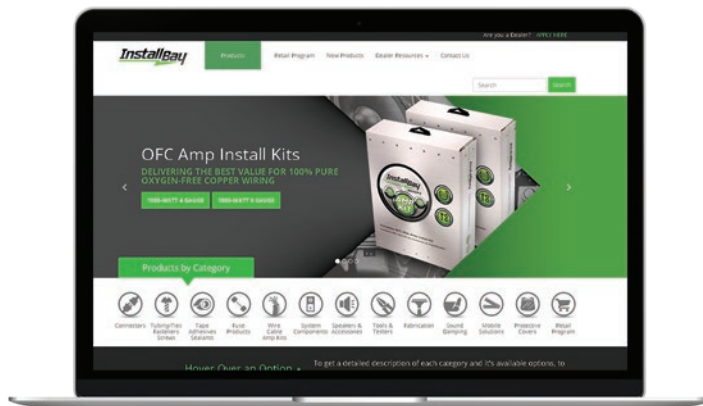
Are you a Dealer? APPLY HERE

InstallBay

Products

Retail Program

New Products

Dealer Resources

Contact Us

Search

Search

OFC Amp Install Kits

DELIVERING THE BEST VALUE FOR 100% PURE OXYGEN-FREE COPPER WIRING

1000-WATT 4 GAUGE

1000-WATT 8 GAUGE

Products by Category

Connectors

Tubing/Ties Fasteners Strikes

Tape Adhesives Sealants

Fuse Products

Wire Cable Amp Kits

System Components

Speakers & Accessories

Tools & Testers

Fabrication

Sound Damping

Mobile Solutions

Protective Covers

Retail Program

Hover Over an Option

To get a detailed description of each category and it's available options, to